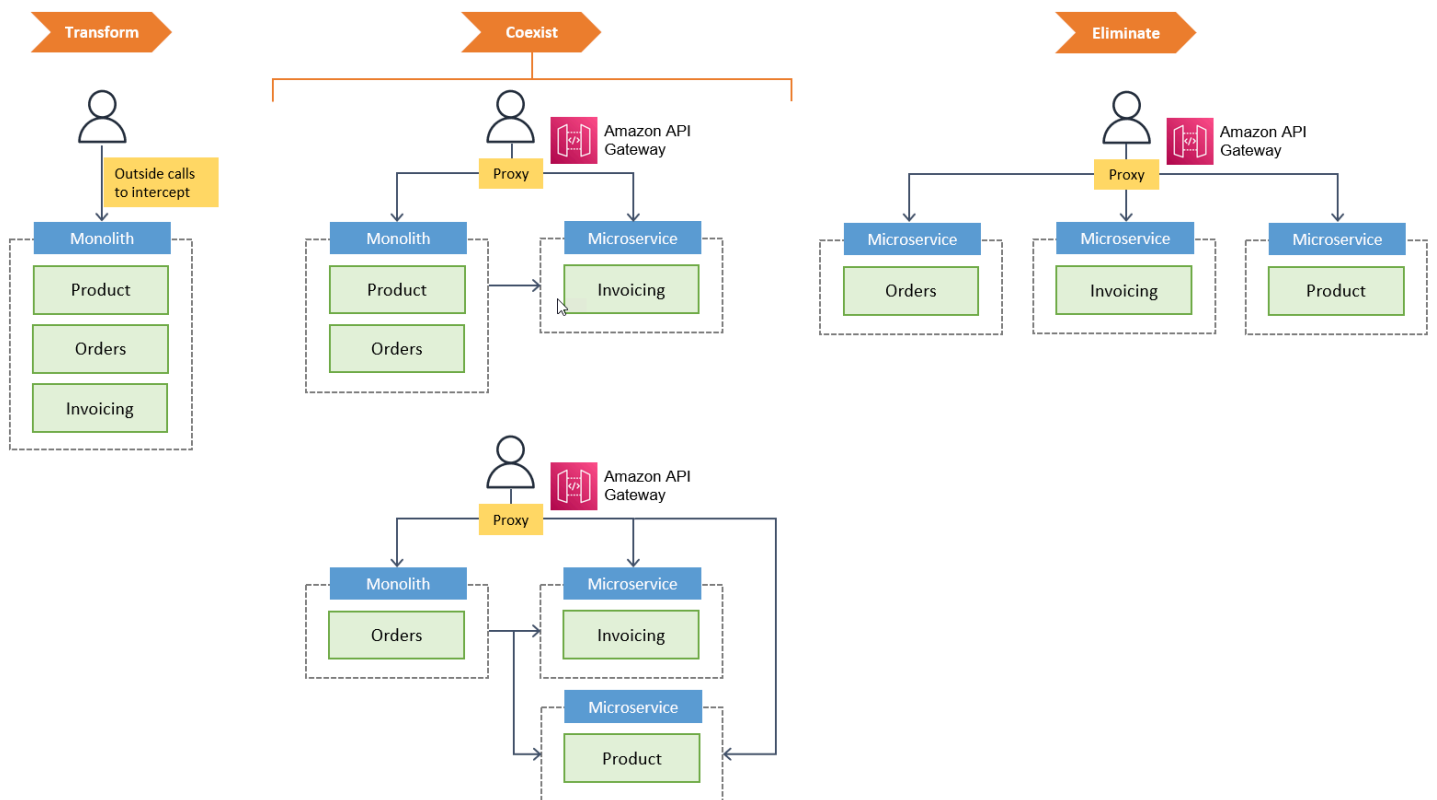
Transform

Coexist

Eliminate

Outside calls to intercept

Monolith

Product

Orders

Invoicing

Amazon API Gateway

Proxy

Monolith

Product

Orders

Microservice

Invoicing

Amazon API Gateway

Proxy

Microservice

Orders

Microservice

Invoicing

Microservice

Product

Amazon API Gateway

Proxy

Monolith

Orders

Microservice

Invoicing

Microservice

Product